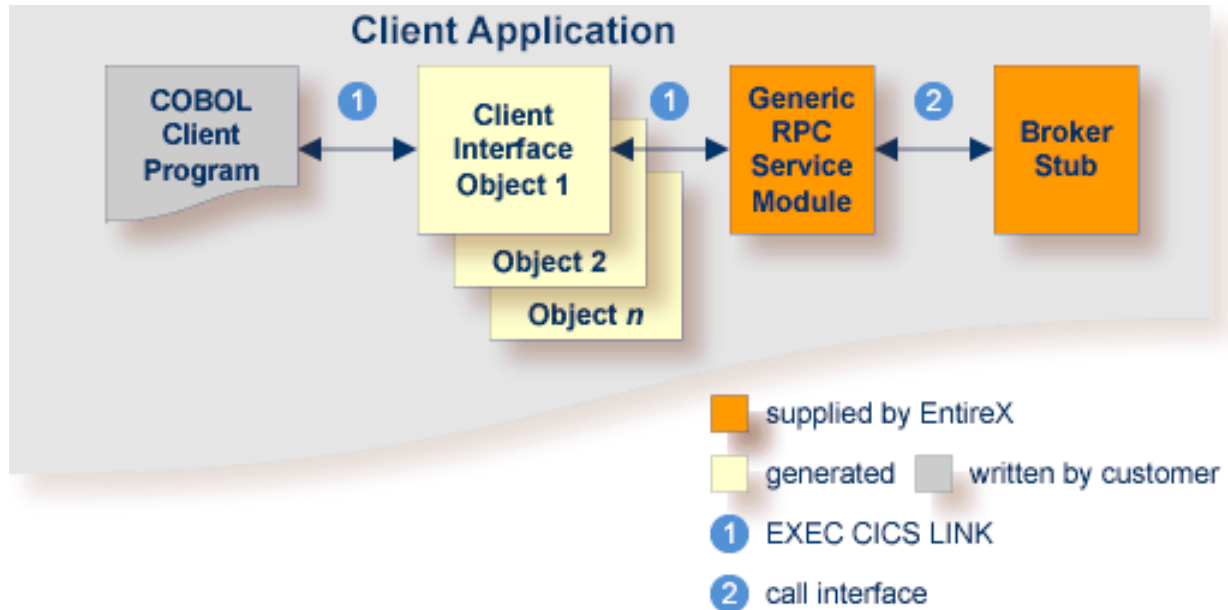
Client Application

COBOL Client Program

1

Client Interface Object 1

Object 2

Object *n*

1

Generic RPC Service Module

2

Broker Stub

supplied by EntireX

generated

written by customer

1 EXEC CICS LINK

2 call interface